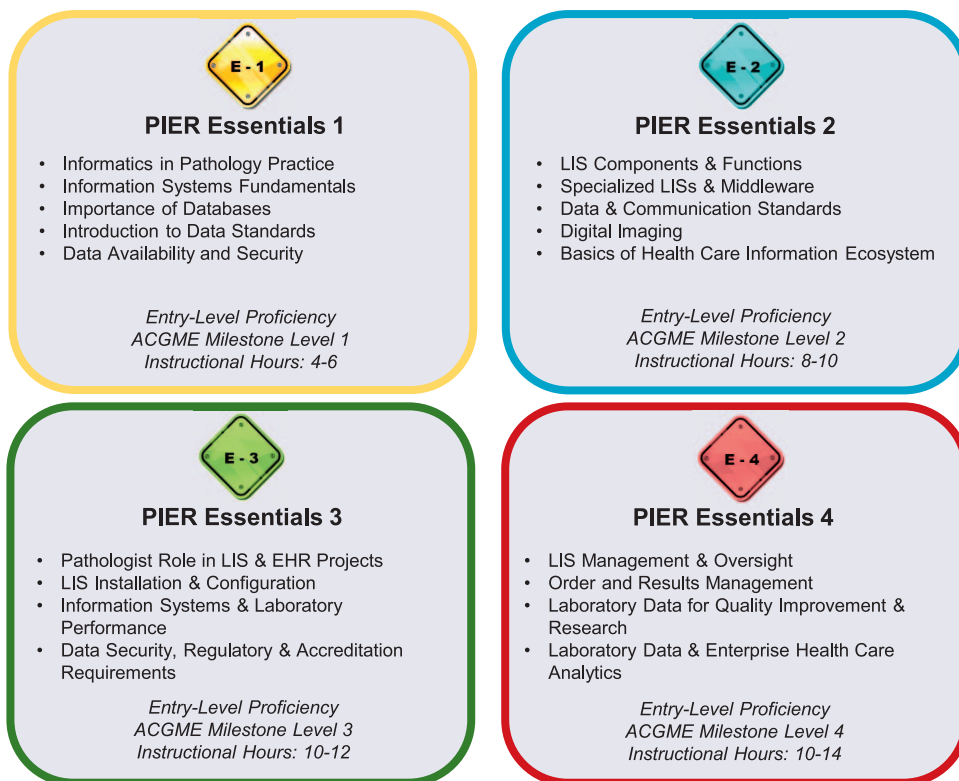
E - 1

PIER Essentials 1

- Informatics in Pathology Practice
- Information Systems Fundamentals
- Importance of Databases
- Introduction to Data Standards
- Data Availability and Security

*Entry-Level Proficiency*
*ACGME Milestone Level 1*
*Instructional Hours: 4-6*

E - 2

PIER Essentials 2

- LIS Components & Functions
- Specialized LISs & Middleware
- Data & Communication Standards
- Digital Imaging
- Basics of Health Care Information Ecosystem

*Entry-Level Proficiency*
*ACGME Milestone Level 2*
*Instructional Hours: 8-10*

E - 3

PIER Essentials 3

- Pathologist Role in LIS & EHR Projects
- LIS Installation & Configuration
- Information Systems & Laboratory Performance
- Data Security, Regulatory & Accreditation Requirements

*Entry-Level Proficiency*
*ACGME Milestone Level 3*
*Instructional Hours: 10-12*

E - 4

PIER Essentials 4

- LIS Management & Oversight
- Order and Results Management
- Laboratory Data for Quality Improvement & Research
- Laboratory Data & Enterprise Health Care Analytics

*Entry-Level Proficiency*
*ACGME Milestone Level 4*
*Instructional Hours: 10-14*